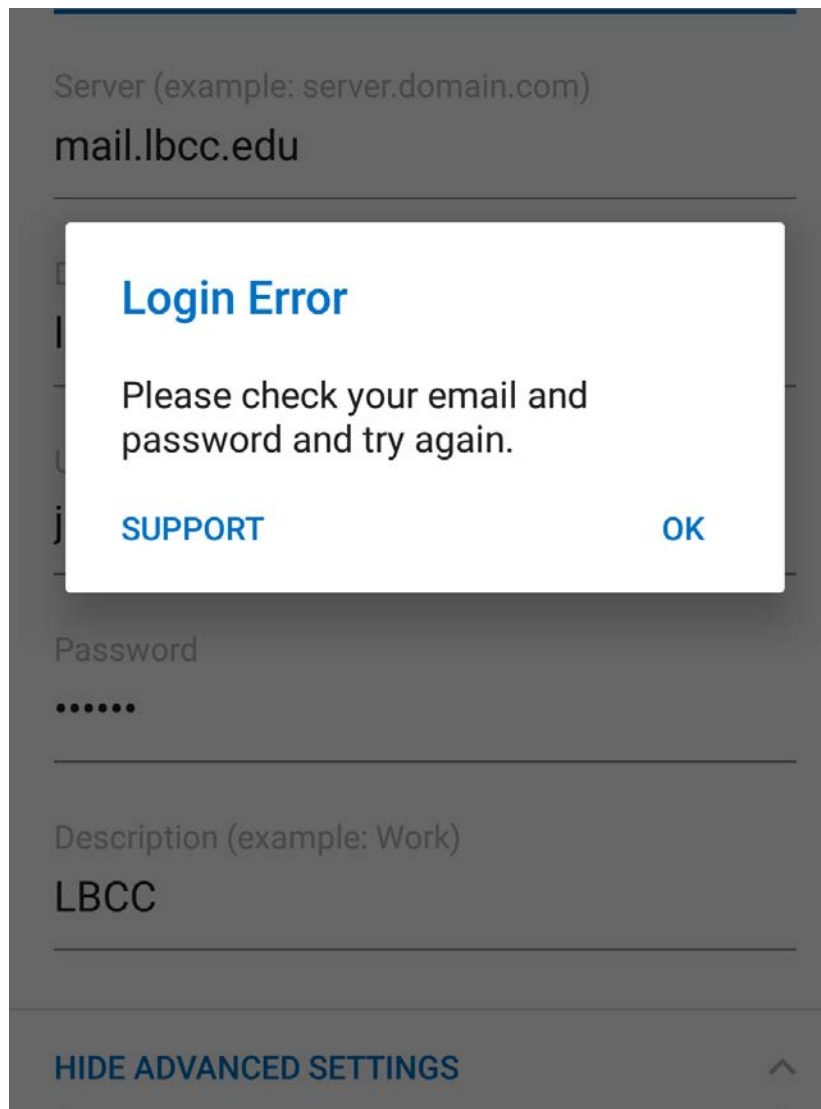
Server (example: server.domain.com)
mail.lbcc.edu

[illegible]
l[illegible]

Login Error

Please check your email and password and try again.

SUPPORT

OK

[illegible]
j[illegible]

Password
••••••

Description (example: Work)
LBCC

HIDE ADVANCED SETTINGS